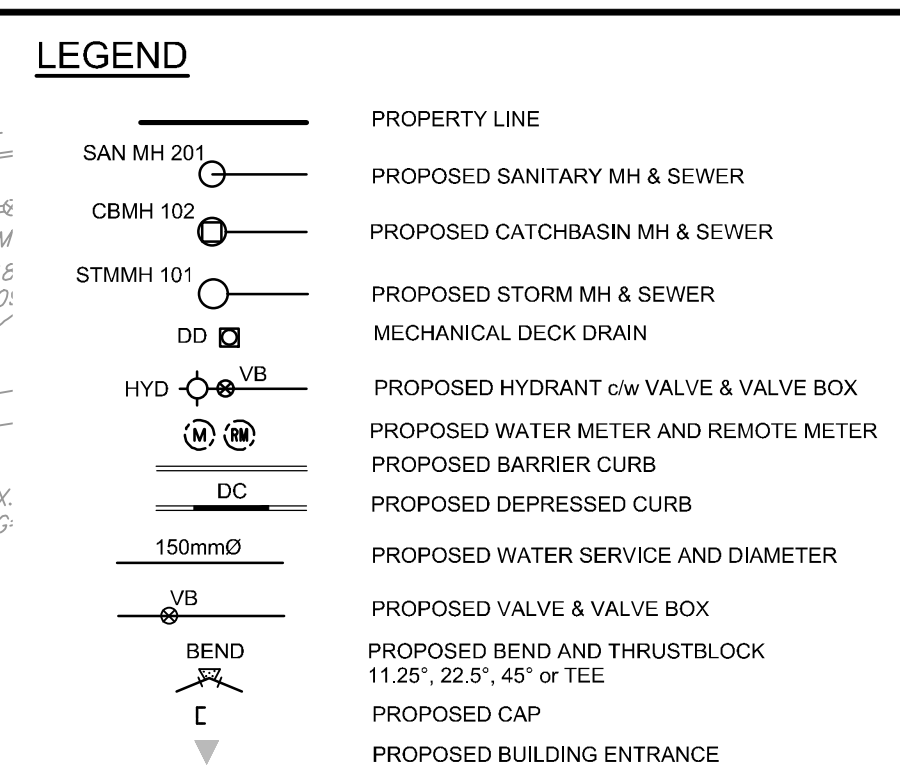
LEGEND

PROPERTY LINE

SAN MH 201
PROPOSED SANITARY MH & SEWER

CBMH 102
PROPOSED CATCHBASIN MH & SEWER

STMMH 101
PROPOSED STORM MH & SEWER

DD
MECHANICAL DECK DRAIN

HYD VB
PROPOSED HYDRANT c/w VALVE & VALVE BOX

M RM
PROPOSED WATER METER AND REMOTE METER

PROPOSED BARRIER CURB

DC
PROPOSED DEPRESSED CURB

150mmØ
PROPOSED WATER SERVICE AND DIAMETER

VB
PROPOSED VALVE & VALVE BOX

BEND
PROPOSED BEND AND THRUSTBLOCK 11.25°, 22.5°, 45° or TEE

PROPOSED CAP

PROPOSED BUILDING ENTRANCE